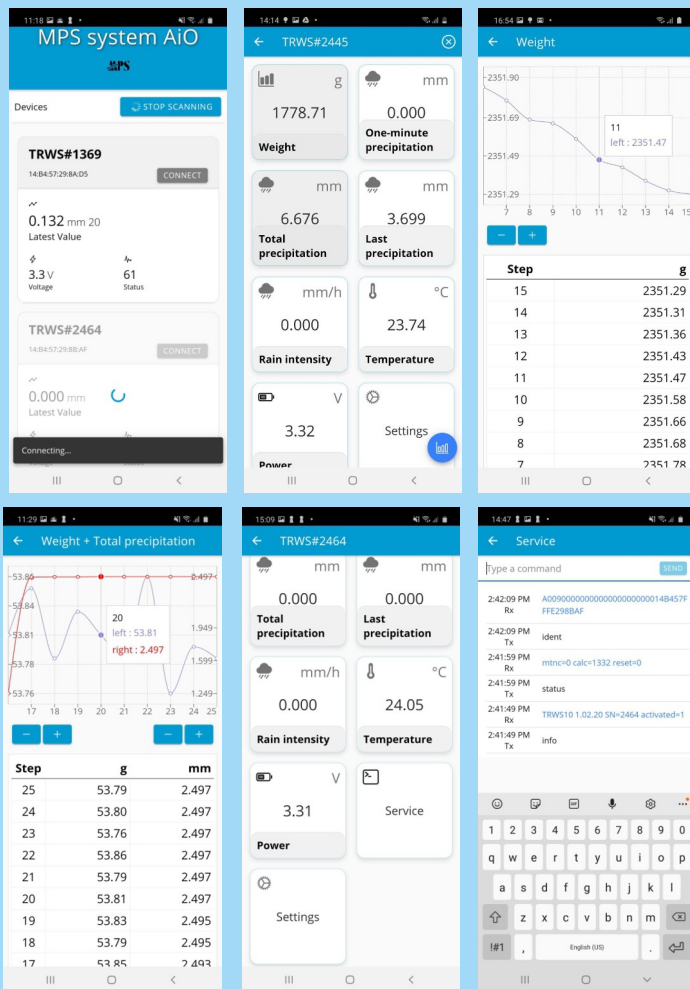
11:18

MPS system AiO

MPS

Devices

STOP SCANNING

TRWS#1369

14:B4:57:29:8A:D5

CONNECT

0.132 mm 20

Latest Value

3.3 V

Voltage

61

Status

TRWS#2464

14:B4:57:29:8B:AF

CONNECT

0.000 mm

Latest Value

Connecting...

14:14

TRWS#2445

g

1778.71

Weight

mm

0.000

One-minute precipitation

mm

6.676

Total precipitation

mm

3.699

Last precipitation

mm/h

0.000

Rain intensity

°C

23.74

Temperature

V

3.32

Power

Settings

16:54

Weight

2351.90

2351.69

2351.49

2351.29

7 8 9 10 11 12 13 14 15

11

left : 2351.47

−  +

| Step | g |
|---|---|
| 15 | 2351.29 |
| 14 | 2351.31 |
| 13 | 2351.36 |
| 12 | 2351.43 |
| 11 | 2351.47 |
| 10 | 2351.58 |
| 9 | 2351.66 |
| 8 | 2351.68 |
| 7 | 2351.78 |

11:29

Weight + Total precipitation

53.86

53.84

53.81

53.78

53.76

2.497

1.949

1.599

1.249

17 18 19 20 21 22 23 24 25

20

left : 53.81

right : 2.497

−  +   −  +

| Step | g | mm |
|---|---|---|
| 25 | 53.79 | 2.497 |
| 24 | 53.80 | 2.497 |
| 23 | 53.76 | 2.497 |
| 22 | 53.86 | 2.497 |
| 21 | 53.79 | 2.497 |
| 20 | 53.81 | 2.497 |
| 19 | 53.83 | 2.495 |
| 18 | 53.79 | 2.495 |
| 17 | 53.85 | 2.493 |

15:09

TRWS#2464

mm

0.000

Total precipitation

mm

0.000

Last precipitation

mm/h

0.000

Rain intensity

°C

24.05

Temperature

V

3.31

Power

Service

Settings

14:47

Service

Type a command

SEND

2:42:09 PM Rx A00900000000000000000000014B457FFFE298BAF

2:42:09 PM Tx ident

2:41:59 PM Rx mtnc=0 calc=1332 reset=0

2:41:59 PM Tx status

2:41:49 PM Rx TRWS10 1.02.20 SN=2464 activated=1

2:41:49 PM Tx info

1 2 3 4 5 6 7 8 9 0

q w e r t y u i o p

a s d f g h j k l

z x c v b n m

!#1 , English (US) .